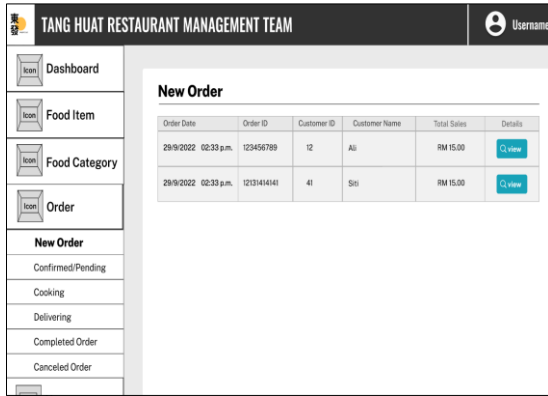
TANG HUAT RESTAURANT MANAGEMENT TEAM

Username

Icon Dashboard

Icon Food Item

Icon Food Category

Icon Order

New Order

Confirmed/Pending

Cooking

Delivering

Completed Order

Canceled Order

New Order

| Order Date | Order ID | Customer ID | Customer Name | Total Sales | Details |
|---|---|---|---|---|---|
| 29/9/2022 02:33 p.m. | 123456789 | 12 | Ali | RM 15.00 | view |
| 29/9/2022 02:33 p.m. | 12131414141 | 41 | Siti | RM 15.00 | view |